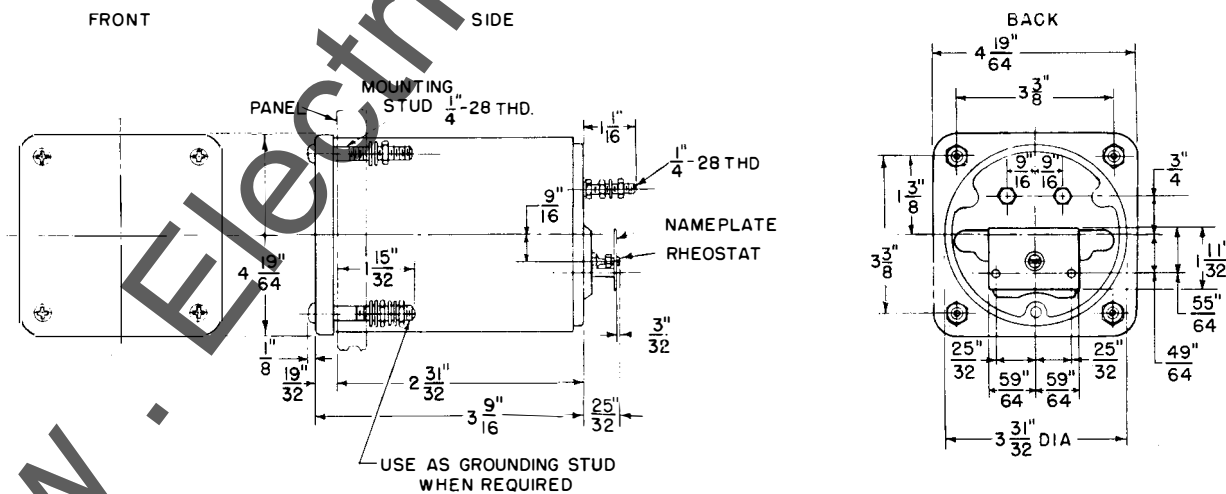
FRONT

SIDE

BACK

PANEL

MOUNTING STUD $\frac{1}{4}$"-28 THD.

$1\frac{1}{16}$"

$\frac{1}{4}$"-28 THD

$\frac{9}{16}$"

NAMEPLATE

RHEOSTAT

$4\frac{19}{64}$"

$1\frac{15}{32}$"

$\frac{3}{32}$"

$\frac{1}{8}$"

$\frac{19}{32}$"

$2\frac{31}{32}$"

$3\frac{9}{16}$"

$\frac{25}{32}$"

USE AS GROUNDING STUD WHEN REQUIRED

$4\frac{19}{64}$"

$3\frac{3}{8}$"

$\frac{9}{16}$"

$\frac{9}{16}$"

$\frac{3}{4}$"

$1\frac{3}{8}$"

$3\frac{3}{8}$"

$1\frac{11}{32}$"

$\frac{55}{64}$"

$\frac{49}{64}$"

$\frac{25}{32}$"

$\frac{59}{64}$"

$\frac{59}{64}$"

$\frac{25}{32}$"

$3\frac{31}{32}$" DIA